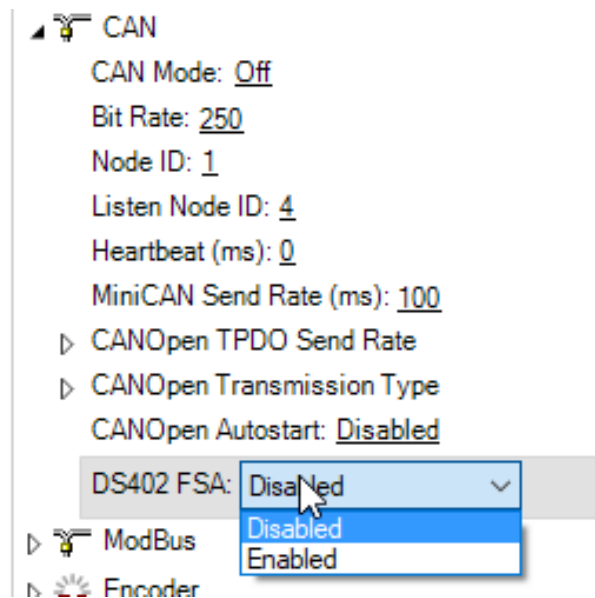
CAN
CAN Mode: Off
Bit Rate: 250
Node ID: 1
Listen Node ID: 4
Heartbeat (ms): 0
MiniCAN Send Rate (ms): 100
CANOpen TPDO Send Rate
CANOpen Transmission Type
CANOpen Autostart: Disabled
DS402 FSA: Disabled
Disabled
Enabled
ModBus
Encoder